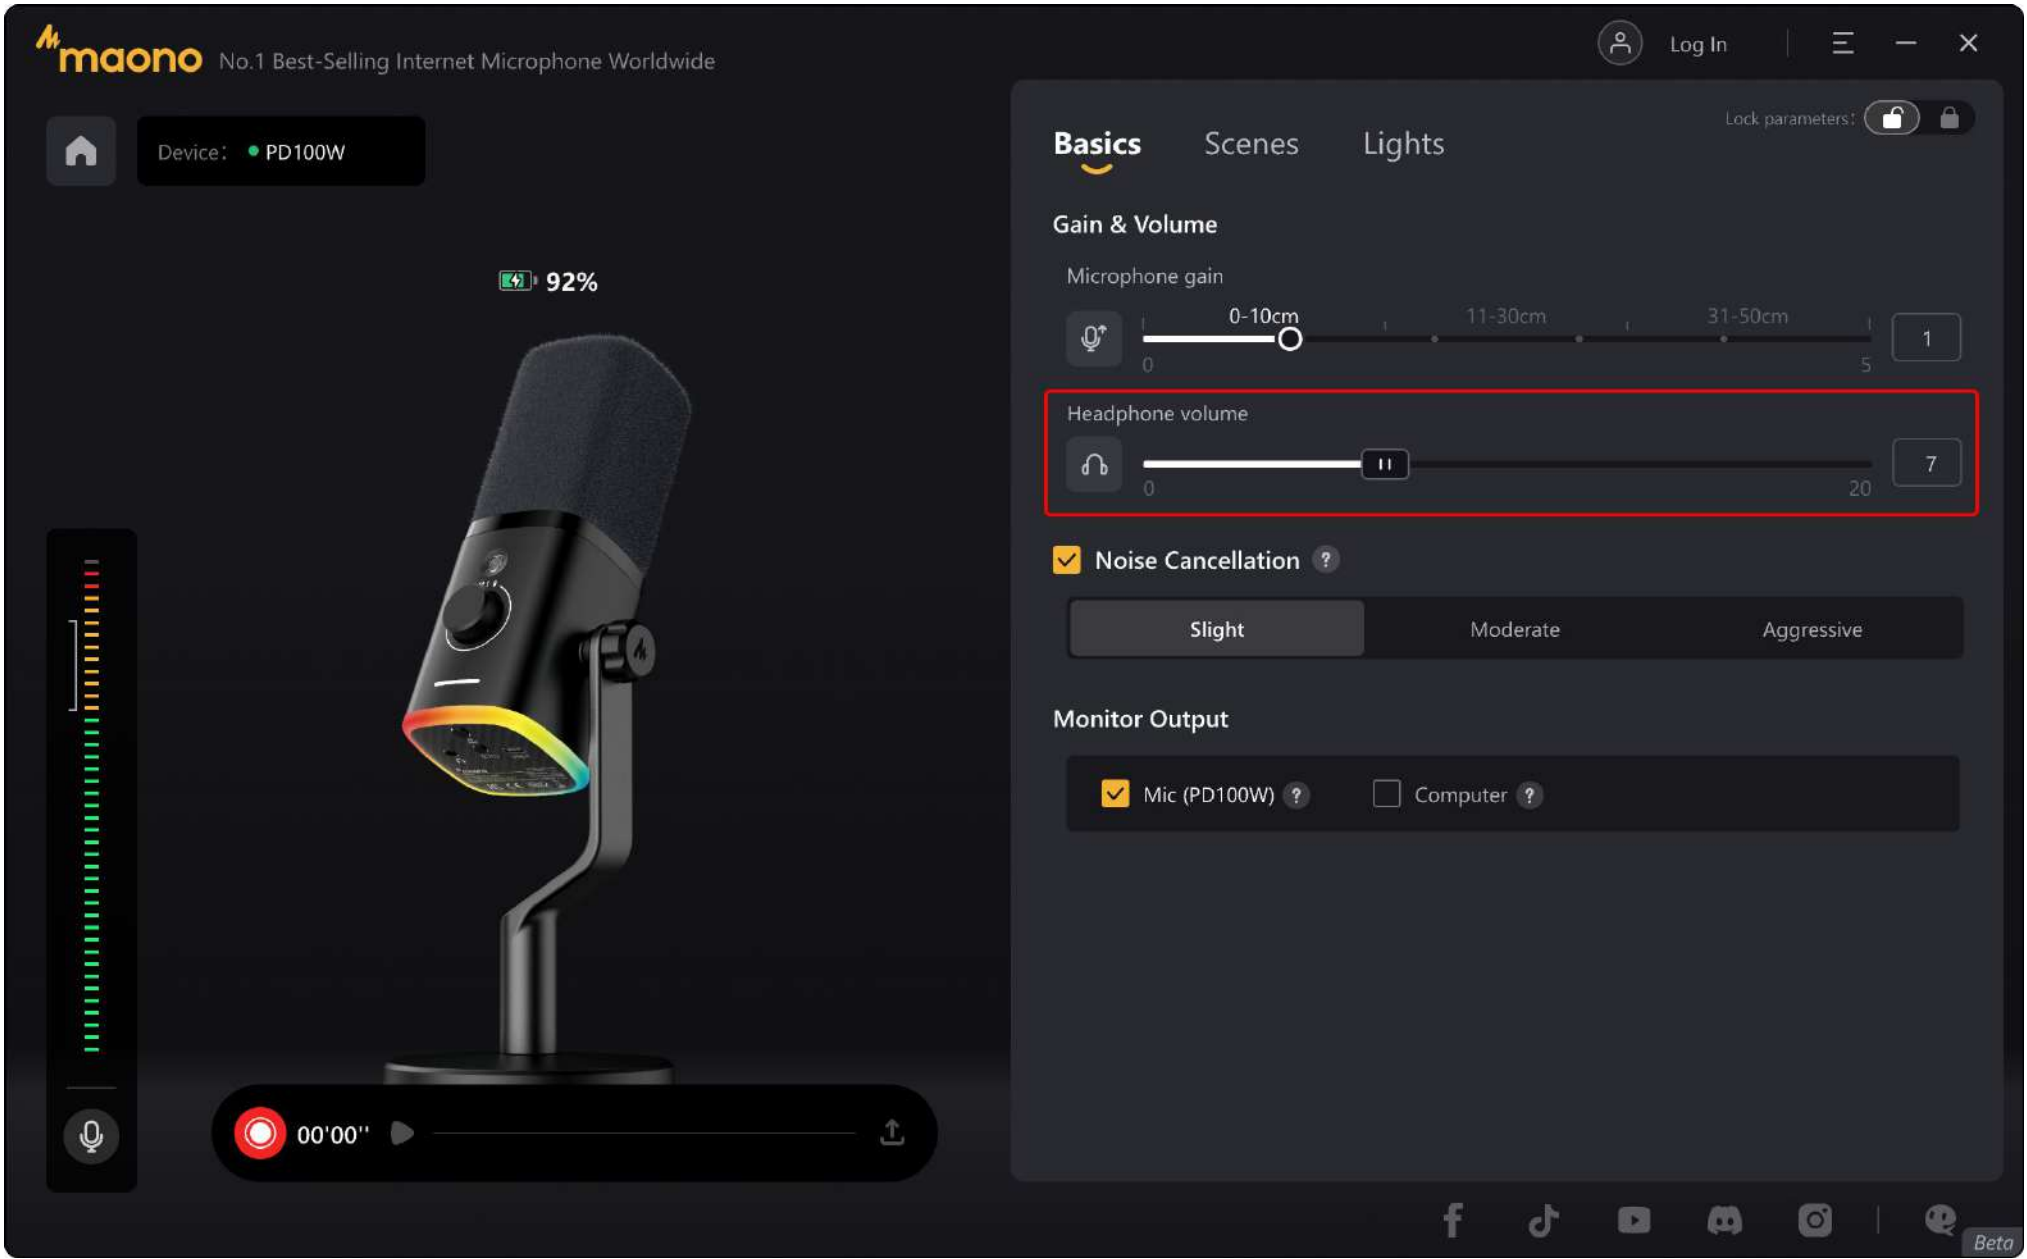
maono No.1 Best-Selling Internet Microphone Worldwide

Log In

Device: PD100W

92%

Lock parameters:

Basics Scenes Lights

Gain & Volume

Microphone gain

0-10cm 11-30cm 31-50cm

0 5

1

Headphone volume

0 20

7

Noise Cancellation ?

Slight Moderate Aggressive

Monitor Output

Mic (PD100W) ? Computer ?

00'00''

Beta